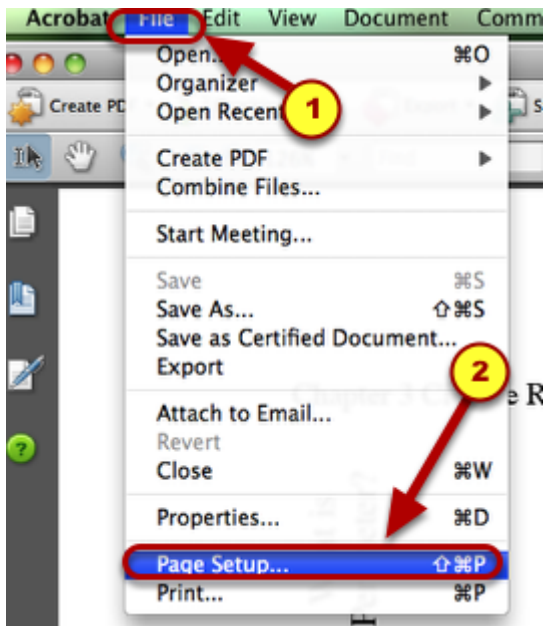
Acrobat File Edit View Document Comm

Create PDF

Open... ⌘O
Organizer ▶
Open Recent ▶

1

Create PDF ▶
Combine Files...

Start Meeting...

Save ⌘S
Save As... ⇧⌘S
Save as Certified Document...
Export

2

Chapter 3 C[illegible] e R

Attach to Email...
Revert
Close ⌘W

Properties... ⌘D

Page Setup... ⇧⌘P
Print... ⌘P